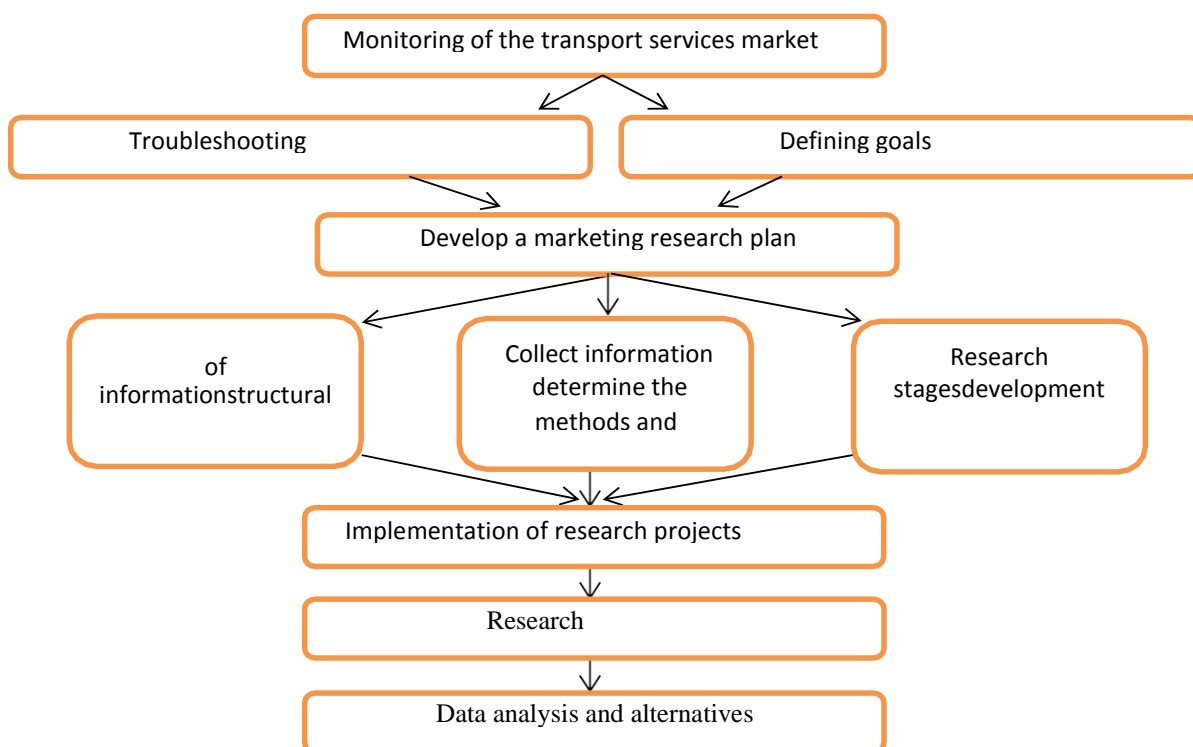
Monitoring of the transport services market

Troubleshooting

Defining goals

Develop a marketing research plan

of informationstructural

Collect information determine the methods and

Research stagesdevelopment

Implementation of research projects

Research

Data analysis and alternatives